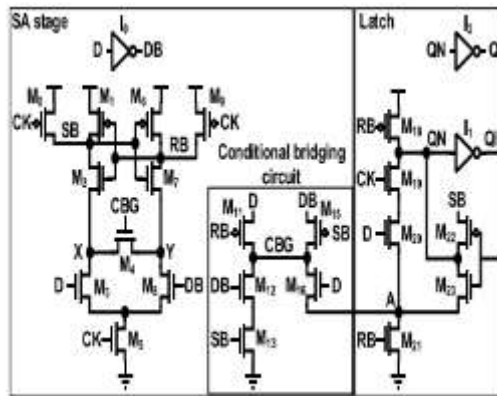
SA stage
$I_0$
D DB
$M_5$ $M_3$ $M_6$ $M_8$
CK SB RB CK
$M_3$ $M_7$
CBG
X Y
$M_4$
D $M_1$ $M_2$ DB
CK $M_5$
Conditional bridging circuit
$M_{11}$ D DB $M_{15}$
RB CBG SB
DB $M_{12}$ $M_{16}$ D
SB $M_{13}$
Latch
$I_2$
QN
RB $M_{18}$ QN $I_1$
CK $M_{19}$
SB
D $M_{20}$ $M_{22}$
$M_{23}$
A
RB $M_{21}$